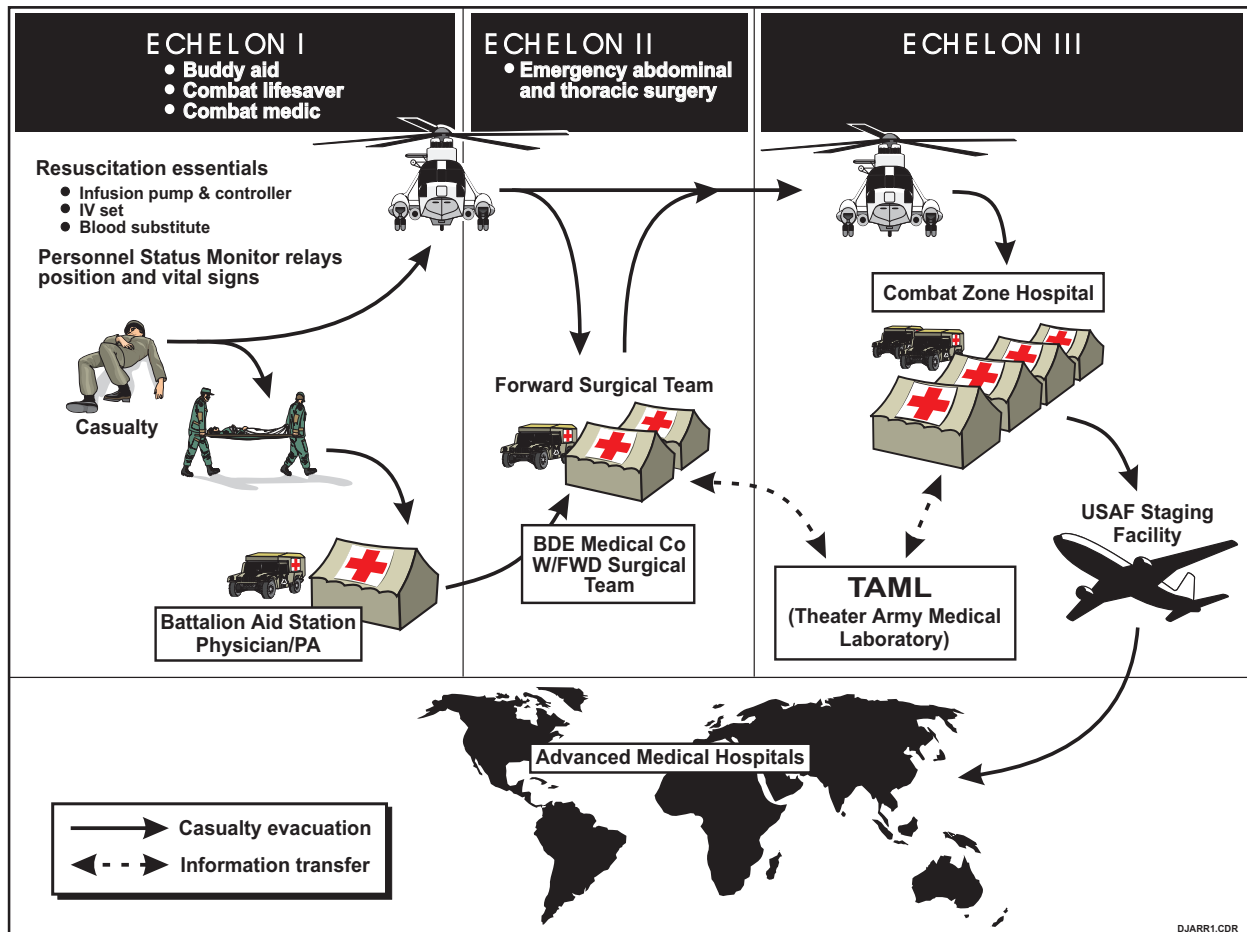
ECHELON I
• Buddy aid
• Combat lifesaver
• Combat medic

ECHELON II
• Emergency abdominal and thoracic surgery

ECHELON III

Resuscitation essentials
• Infusion pump & controller
• IV set
• Blood substitute

Personnel Status Monitor relays position and vital signs

Casualty

Battalion Aid Station Physician/PA

Forward Surgical Team

BDE Medical Co W/FWD Surgical Team

Combat Zone Hospital

TAML (Theater Army Medical Laboratory)

USAF Staging Facility

Advanced Medical Hospitals

Casualty evacuation

Information transfer

DJARR1.CDR